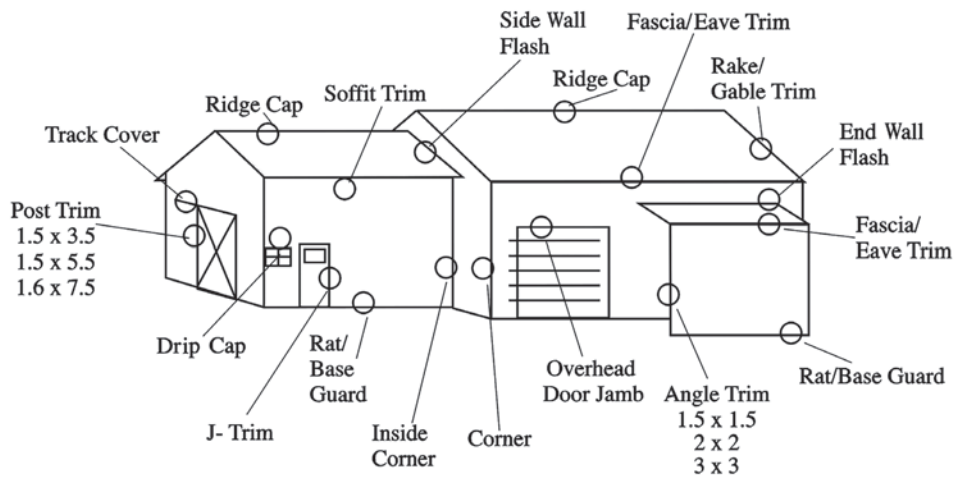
Side Wall Flash

Fascia/Eave Trim

Ridge Cap

Rake/ Gable Trim

Ridge Cap

Soffit Trim

Track Cover

End Wall Flash

Post Trim
1.5 x 3.5
1.5 x 5.5
1.6 x 7.5

Fascia/ Eave Trim

Drip Cap

Rat/ Base Guard

Overhead Door Jamb

Rat/Base Guard

Angle Trim
1.5 x 1.5
2 x 2
3 x 3

J- Trim

Inside Corner

Corner